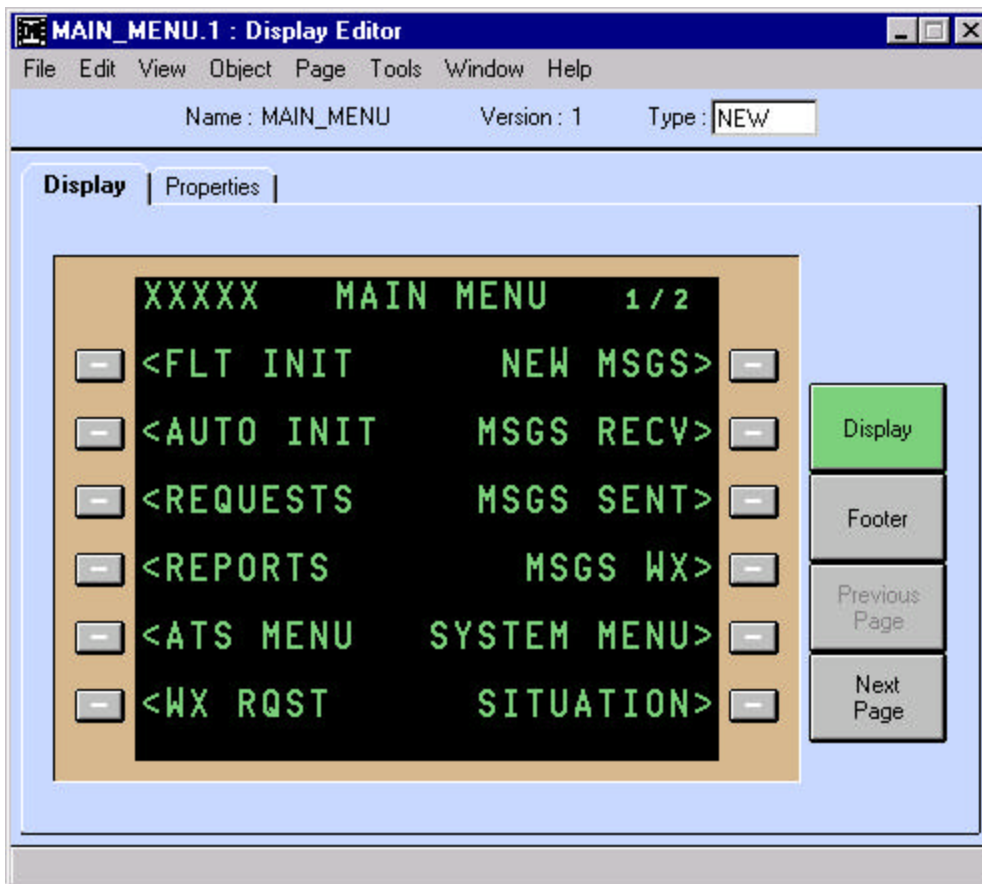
MAIN_MENU.1 : Display Editor

File Edit View Object Page Tools Window Help

Name : MAIN_MENU Version : 1 Type : NEW

Display | Properties |

XXXXX MAIN MENU 1/2

<FLT INIT NEW MSGS>

<AUTO INIT MSGS RECV>

<REQUESTS MSGS SENT>

<REPORTS MSGS WX>

<ATS MENU SYSTEM MENU>

<WX RQST SITUATION>

Display

Footer

Previous Page

Next Page